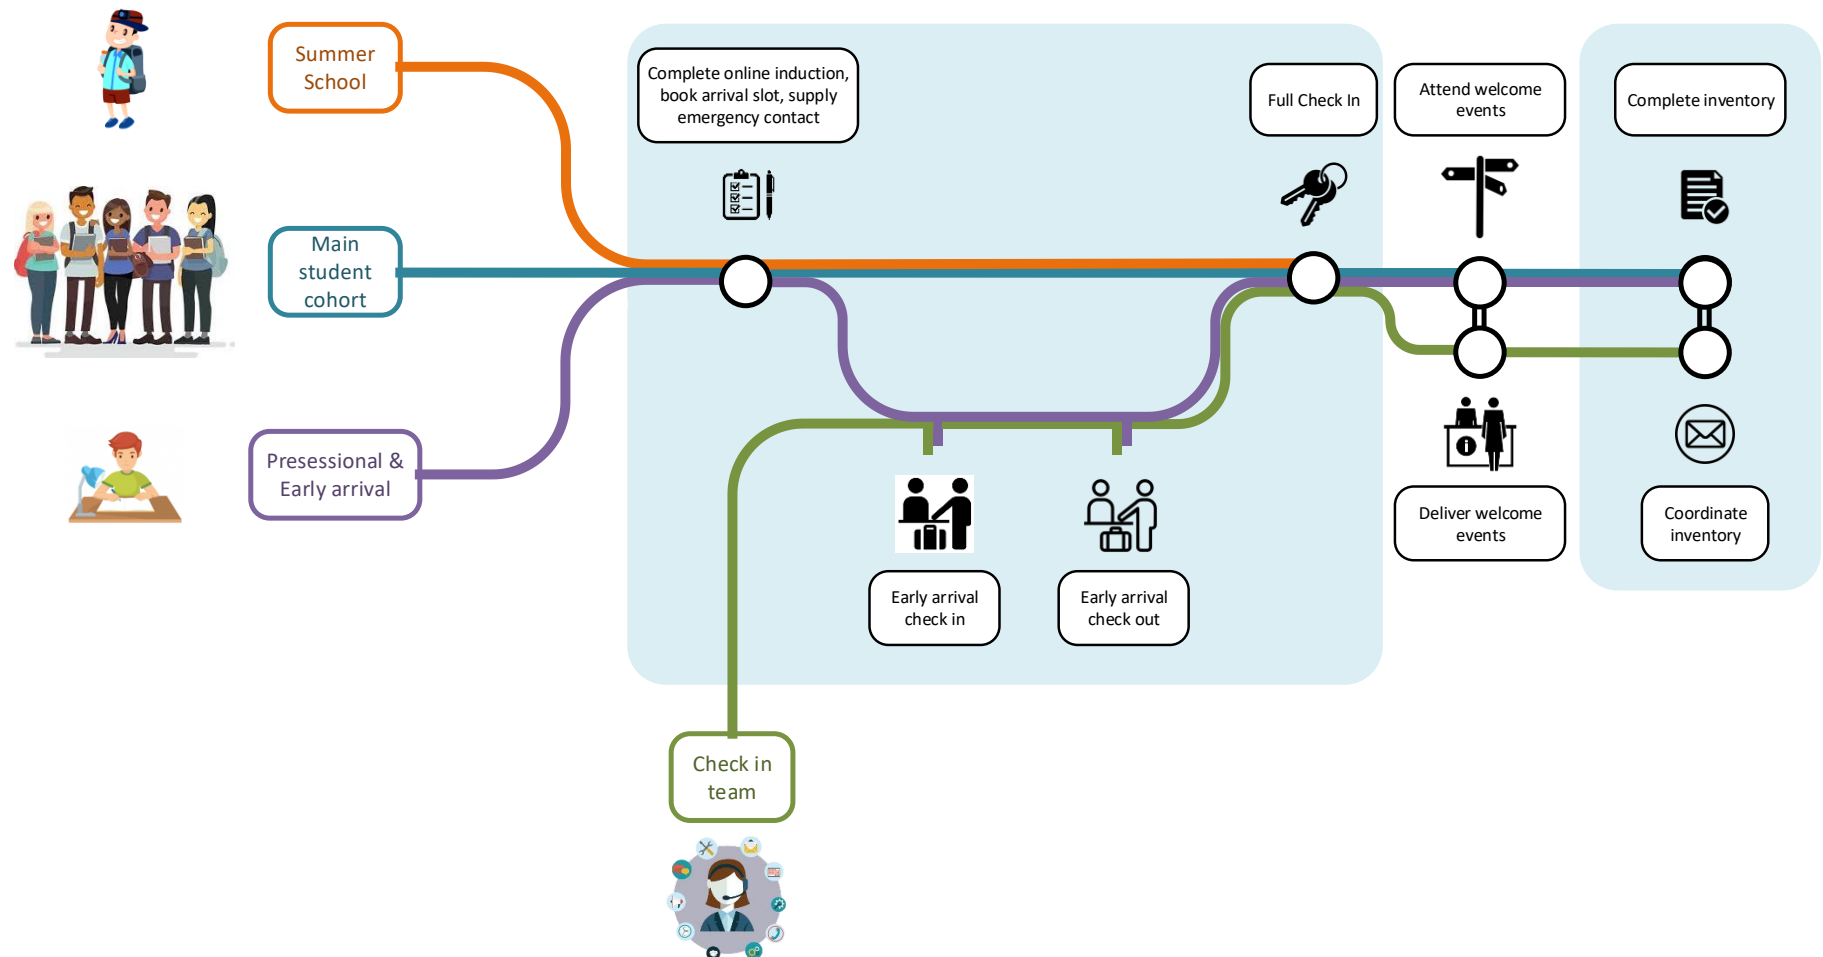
Summer School

Main student cohort

Pressessional & Early arrival

Complete online induction, book arrival slot, supply emergency contact

Full Check In

Attend welcome events

Complete inventory

Early arrival check in

Early arrival check out

Deliver welcome events

Coordinate inventory

Check in team